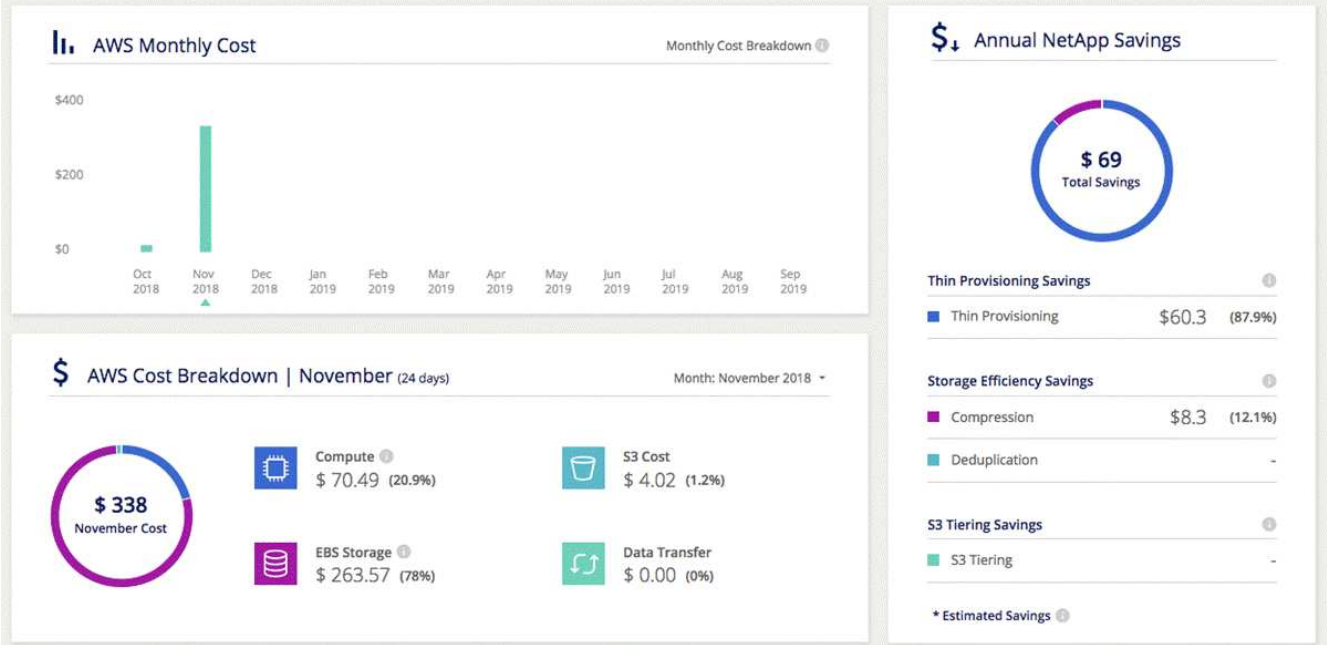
AWS Monthly Cost

Monthly Cost Breakdown

$400
$200
$0

Oct 2018
Nov 2018
Dec 2018
Jan 2019
Feb 2019
Mar 2019
Apr 2019
May 2019
Jun 2019
Jul 2019
Aug 2019
Sep 2019

$ AWS Cost Breakdown | November (24 days)

Month: November 2018

$ 338
November Cost

Compute
$ 70.49 (20.9%)

S3 Cost
$ 4.02 (1.2%)

EBS Storage
$ 263.57 (78%)

Data Transfer
$ 0.00 (0%)

Annual NetApp Savings

$ 69
Total Savings

Thin Provisioning Savings

Thin Provisioning $60.3 (87.9%)

Storage Efficiency Savings

Compression $8.3 (12.1%)

Deduplication -

S3 Tiering Savings

S3 Tiering -

* Estimated Savings